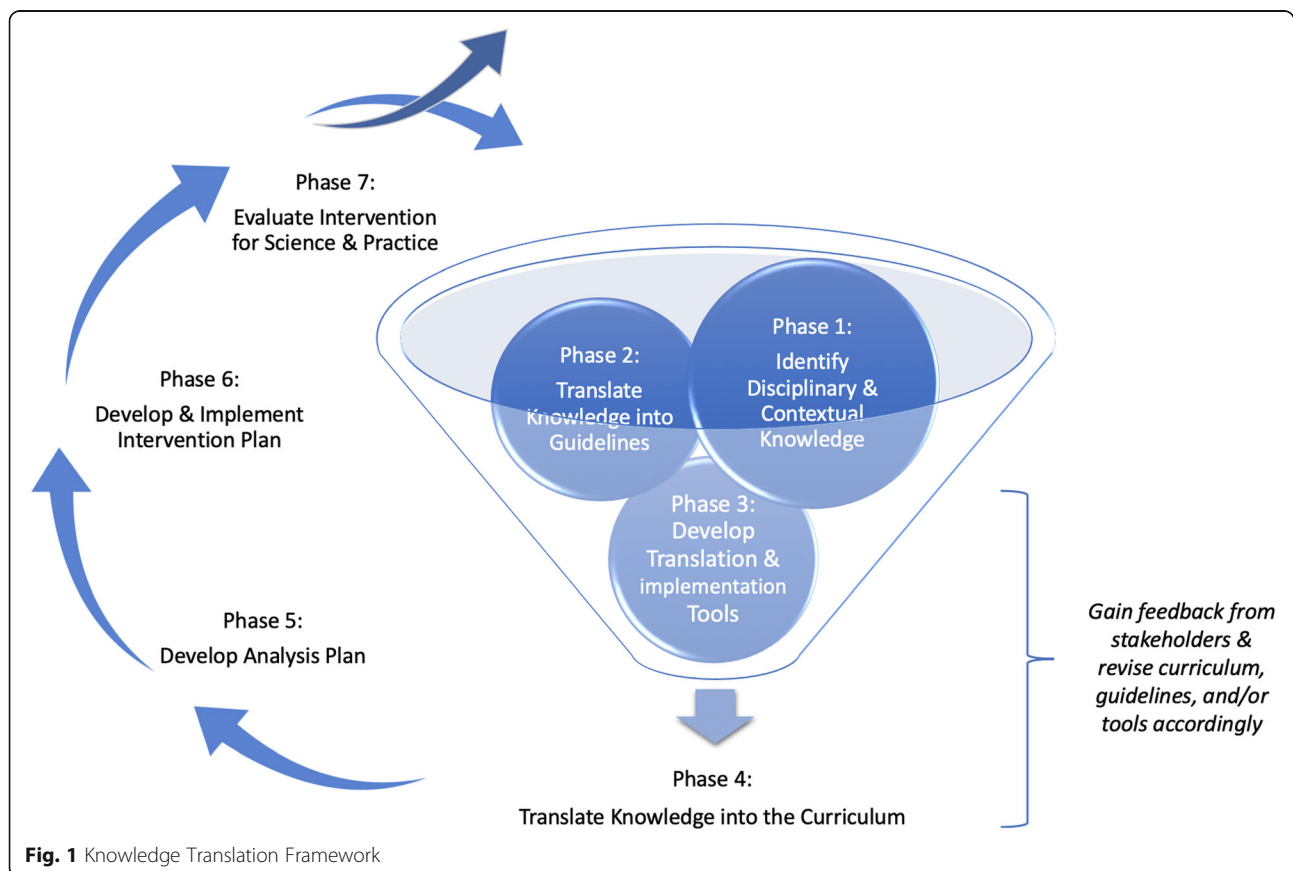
Phase 7:
Evaluate Intervention for Science & Practice

Phase 2:
Translate Knowledge into Guidelines

Phase 1:
Identify Disciplinary & Contextual Knowledge

Phase 6:
Develop & Implement Intervention Plan

Phase 3:
Develop Translation & implementation Tools

Phase 5:
Develop Analysis Plan

Gain feedback from stakeholders & revise curriculum, guidelines, and/or tools accordingly

Phase 4:
Translate Knowledge into the Curriculum

**Fig. 1** Knowledge Translation Framework